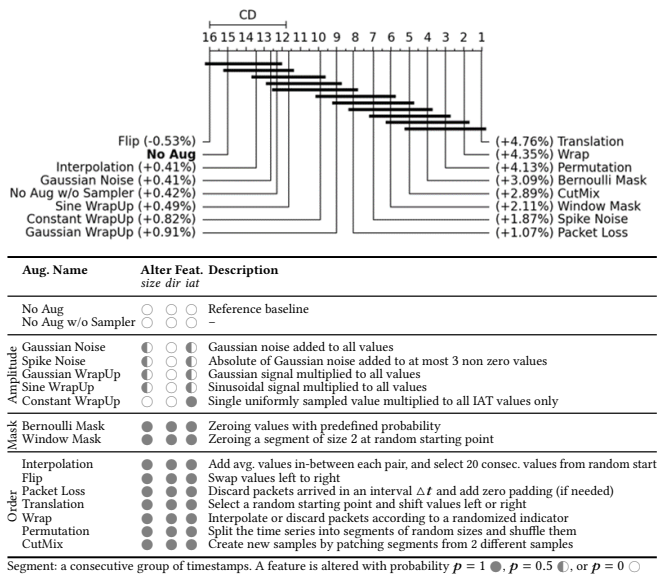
CD

16 15 14 13 12 11 10 9 8 7 6 5 4 3 2 1

Flip (-0.53%)
**No Aug**
Interpolation (+0.41%)
Gaussian Noise (+0.41%)
No Aug w/o Sampler (+0.42%)
Sine WrapUp (+0.49%)
Constant WrapUp (+0.82%)
Gaussian WrapUp (+0.91%)

(+4.76%) Translation
(+4.35%) Wrap
(+4.13%) Permutation
(+3.09%) Bernoulli Mask
(+2.89%) CutMix
(+2.11%) Window Mask
(+1.87%) Spike Noise
(+1.07%) Packet Loss

| | Aug. Name | Alter Feat. *size dir iat* | Description |
|---|---|---|---|
| | No Aug | ○ ○ ○ | Reference baseline |
| | No Aug w/o Sampler | ○ ○ ○ | – |
| Amplitude | Gaussian Noise | ◐ ○ ◐ | Gaussian noise added to all values |
| | Spike Noise | ◐ ○ ◐ | Absolute of Gaussian noise added to at most 3 non zero values |
| | Gaussian WrapUp | ◐ ○ ◐ | Gaussian signal multiplied to all values |
| | Sine WrapUp | ◐ ○ ◐ | Sinusoidal signal multiplied to all values |
| | Constant WrapUp | ○ ○ ● | Single uniformly sampled value multiplied to all IAT values only |
| Mask | Bernoulli Mask | ● ● ● | Zeroing values with predefined probability |
| | Window Mask | ● ● ● | Zeroing a segment of size 2 at random starting point |
| Order | Interpolation | ● ● ● | Add avg. values in-between each pair, and select 20 consec. values from random start |
| | Flip | ● ● ● | Swap values left to right |
| | Packet Loss | ● ● ● | Discard packets arrived in an interval $\Delta t$ and add zero padding (if needed) |
| | Translation | ● ● ● | Select a random starting point and shift values left or right |
| | Wrap | ● ● ● | Interpolate or discard packets according to a randomized indicator |
| | Permutation | ● ● ● | Split the time series into segments of random sizes and shuffle them |
| | CutMix | ● ● ● | Create new samples by patching segments from 2 different samples |

Segment: a consecutive group of timestamps. A feature is altered with probability $p = 1$ ●, $p = 0.5$ ◐, or $p = 0$ ○